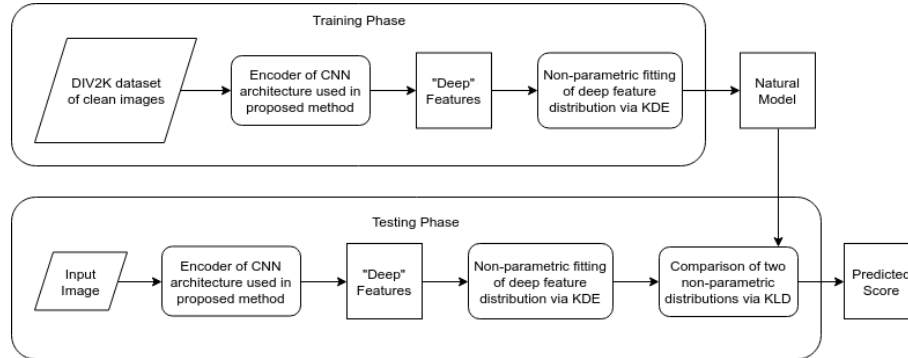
Training Phase

DIV2K dataset of clean images

Encoder of CNN architecture used in proposed method

"Deep" Features

Non-parametric fitting of deep feature distribution via KDE

Natural Model

Testing Phase

Input Image

Encoder of CNN architecture used in proposed method

"Deep" Features

Non-parametric fitting of deep feature distribution via KDE

Comparison of two non-parametric distributions via KLD

Predicted Score